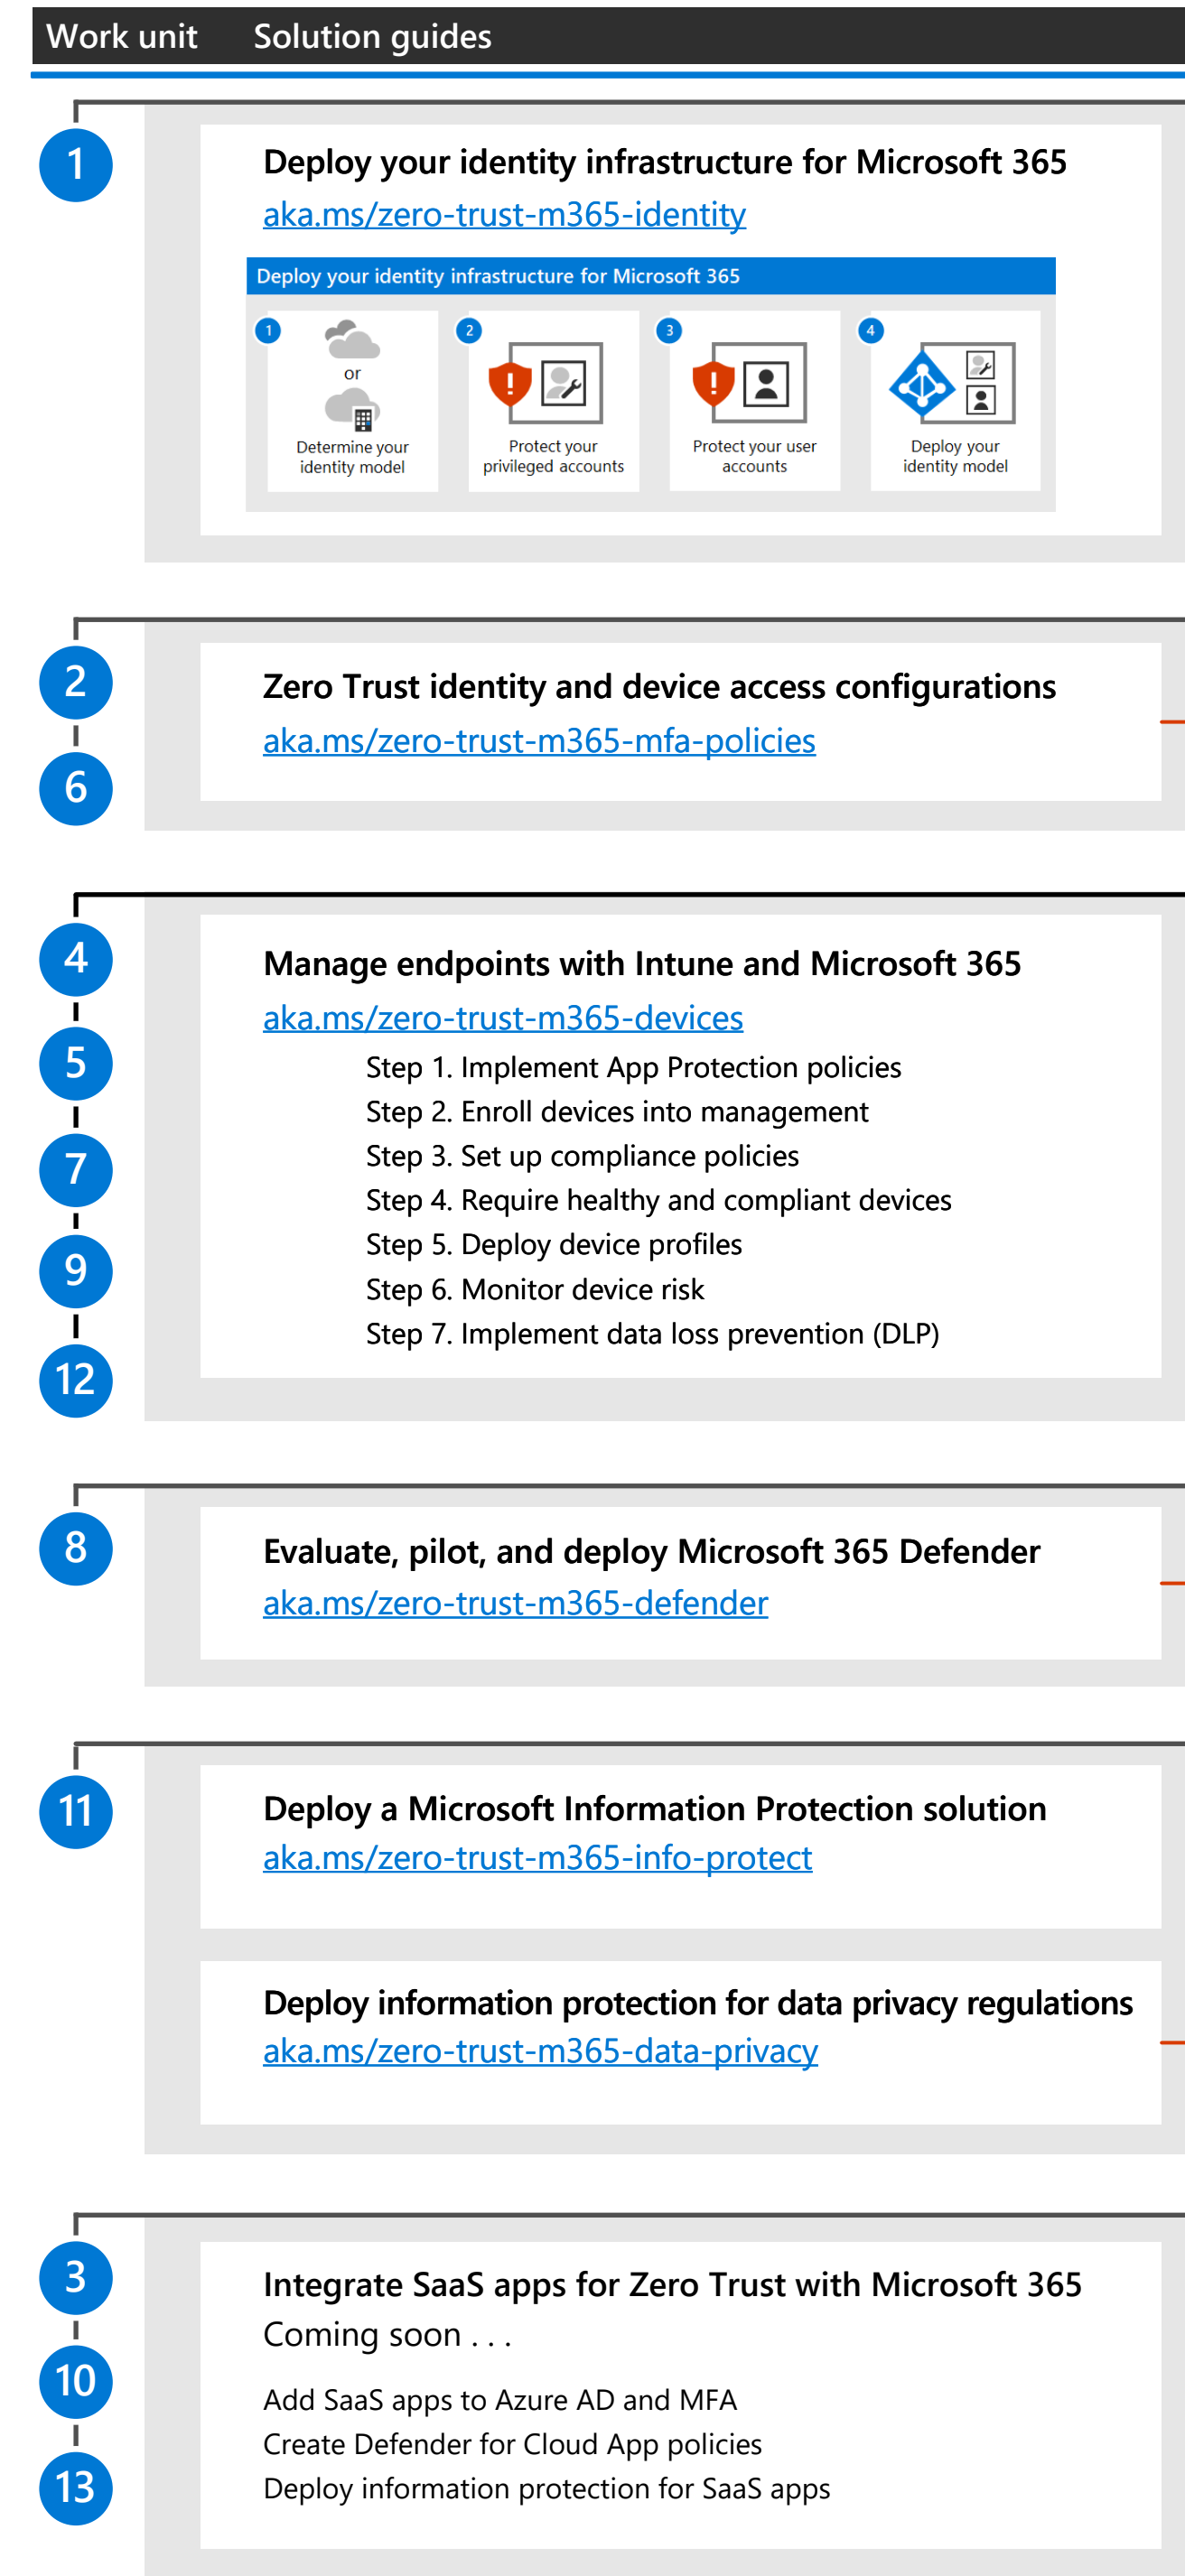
Work unit Solution guides

1

Deploy your identity infrastructure for Microsoft 365
aka.ms/zero-trust-m365-identity

Deploy your identity infrastructure for Microsoft 365

1 or Determine your identity model

2 Protect your privileged accounts

3 Protect your user accounts

4 Deploy your identity model

2
6

Zero Trust identity and device access configurations
aka.ms/zero-trust-m365-mfa-policies

4
5
7
9
12

Manage endpoints with Intune and Microsoft 365
aka.ms/zero-trust-m365-devices

Step 1. Implement App Protection policies
Step 2. Enroll devices into management
Step 3. Set up compliance policies
Step 4. Require healthy and compliant devices
Step 5. Deploy device profiles
Step 6. Monitor device risk
Step 7. Implement data loss prevention (DLP)

8

Evaluate, pilot, and deploy Microsoft 365 Defender
aka.ms/zero-trust-m365-defender

11

Deploy a Microsoft Information Protection solution
aka.ms/zero-trust-m365-info-protect

Deploy information protection for data privacy regulations
aka.ms/zero-trust-m365-data-privacy

3
10
13

Integrate SaaS apps for Zero Trust with Microsoft 365
Coming soon . . .

Add SaaS apps to Azure AD and MFA
Create Defender for Cloud App policies
Deploy information protection for SaaS apps